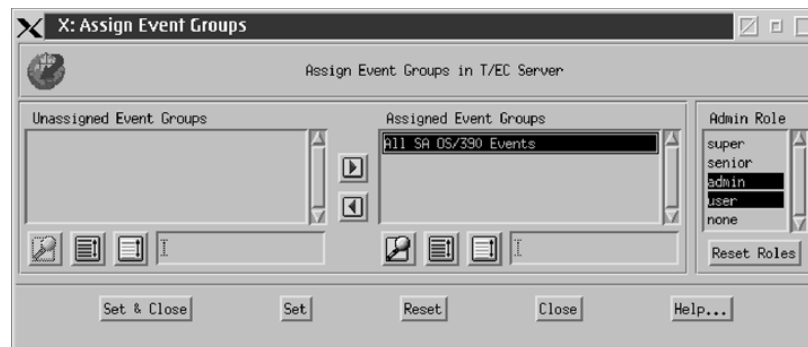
X: Assign Event Groups

Assign Event Groups in T/EC Server

Unassigned Event Groups

Assigned Event Groups

All SA OS/390 Events

Admin Role

super
senior
admin
user
none

Reset Roles

Set & Close

Set

Reset

Close

Help...